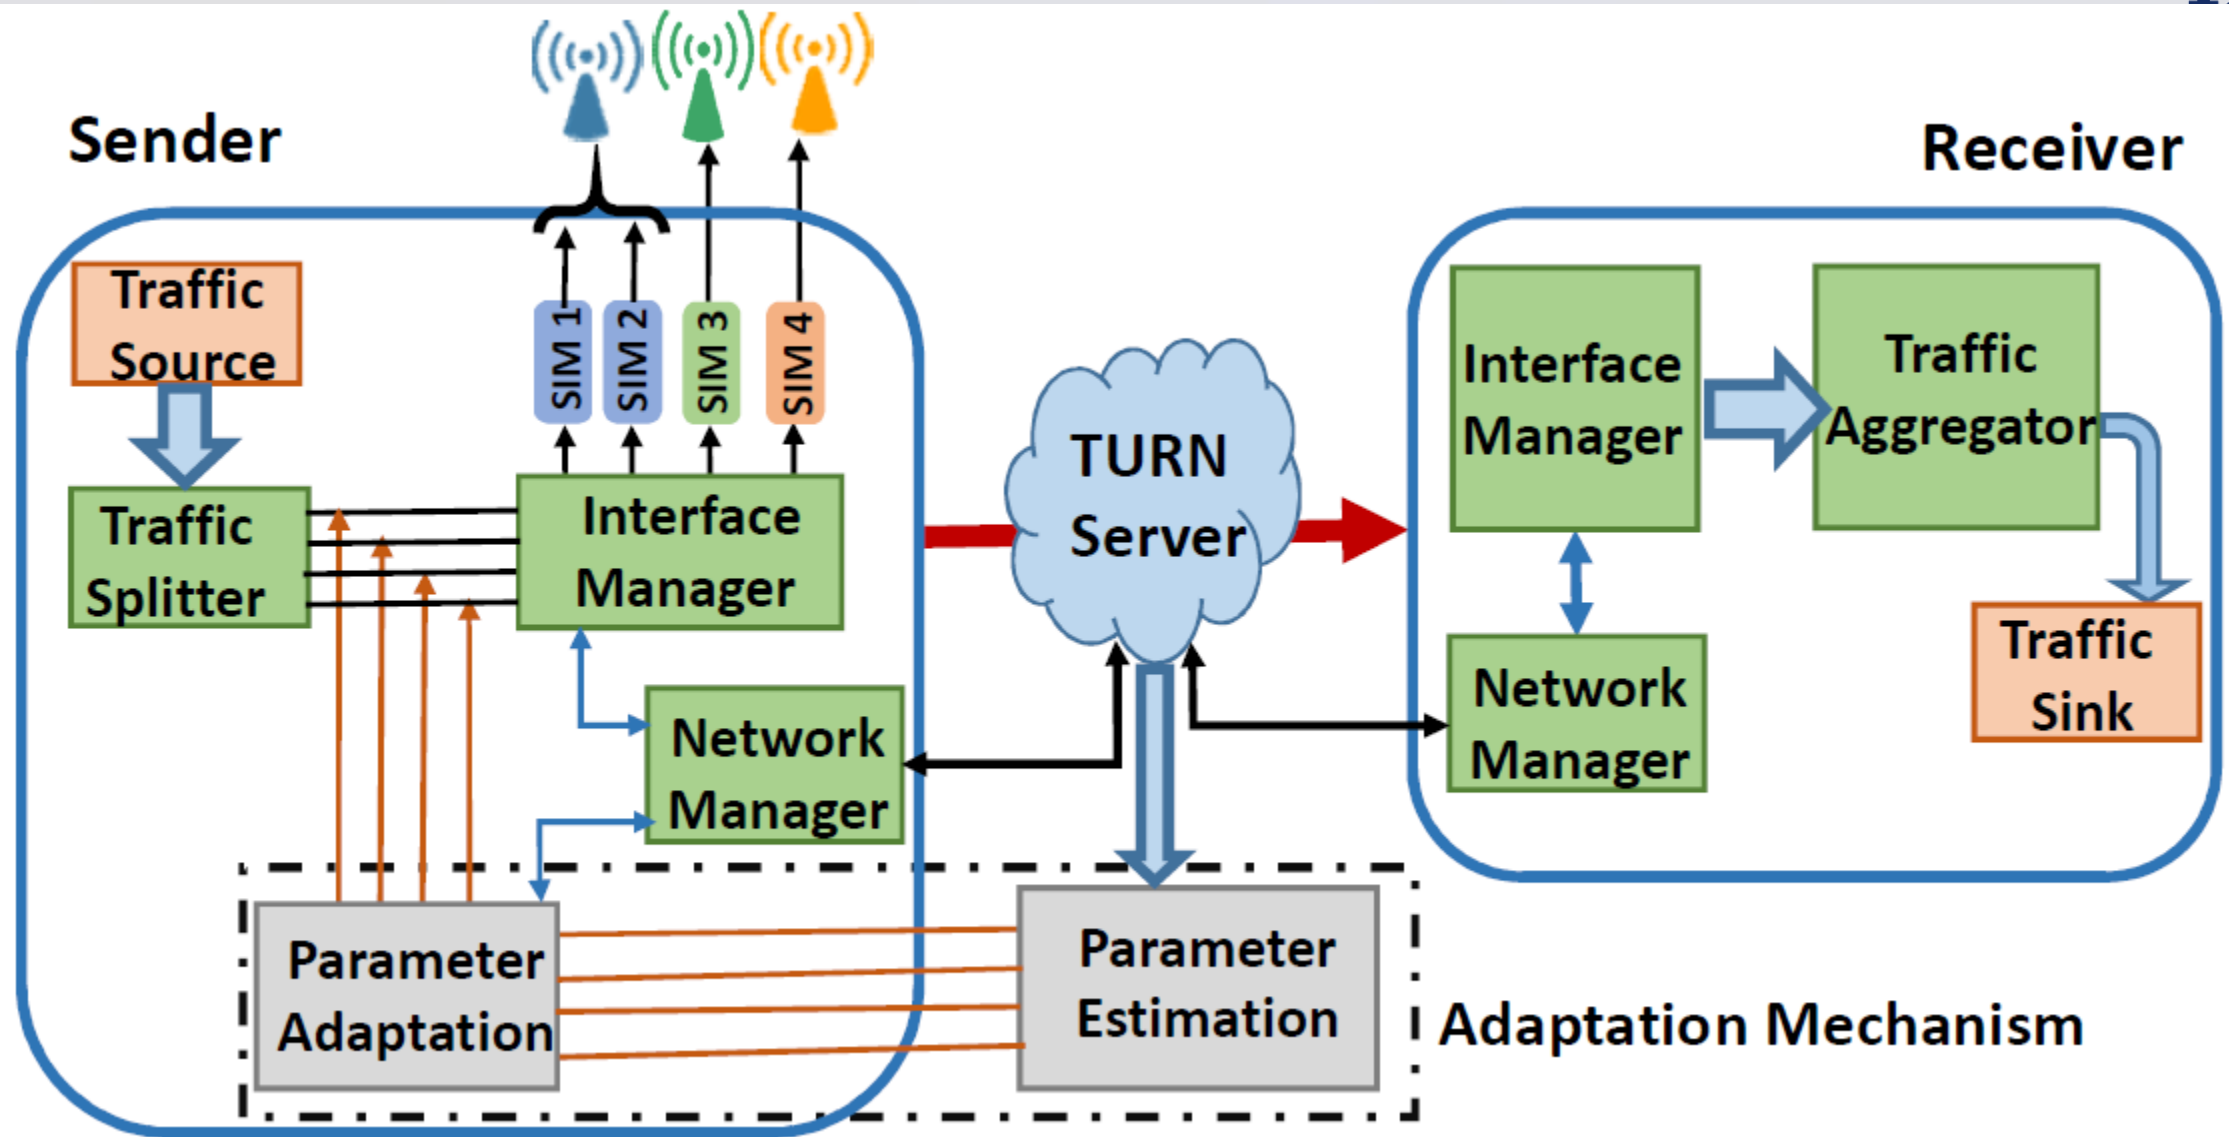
Sender

Receiver

Traffic Source

Traffic Splitter

SIM 1

SIM 2

SIM 3

SIM 4

Interface Manager

Network Manager

TURN Server

Interface Manager

Traffic Aggregator

Network Manager

Traffic Sink

Parameter Adaptation

Parameter Estimation

Adaptation Mechanism